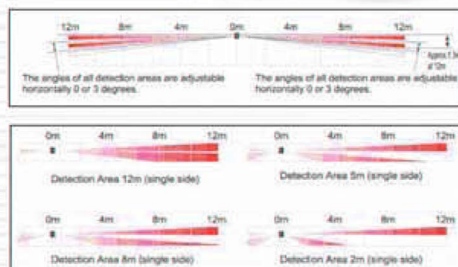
12m 8m 4m 0m 4m 8m 12m

0°
3°
Approx 1.3m
at 12m

The angles of all detection areas are adjustable horizontally 0 or 3 degrees.

The angles of all detection areas are adjustable horizontally 0 or 3 degrees.

0m 4m 8m 12m
Detection Area 12m (single side)

0m 4m 8m 12m
Detection Area 5m (single side)

0m 4m 8m 12m
Detection Area 8m (single side)

0m 4m 8m 12m
Detection Area 2m (single side)